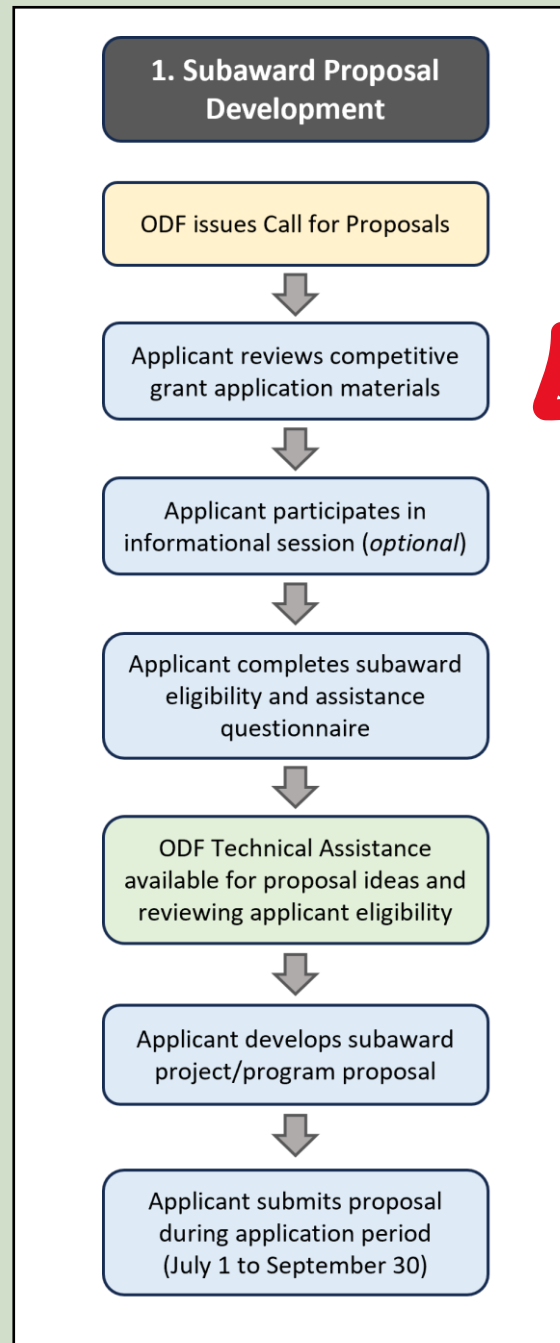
1. Subaward Proposal Development

ODF issues Call for Proposals

Applicant reviews competitive grant application materials

Applicant participates in informational session (*optional*)

Applicant completes subaward eligibility and assistance questionnaire

ODF Technical Assistance available for proposal ideas and reviewing applicant eligibility

Applicant develops subaward project/program proposal

Applicant submits proposal during application period (July 1 to September 30)